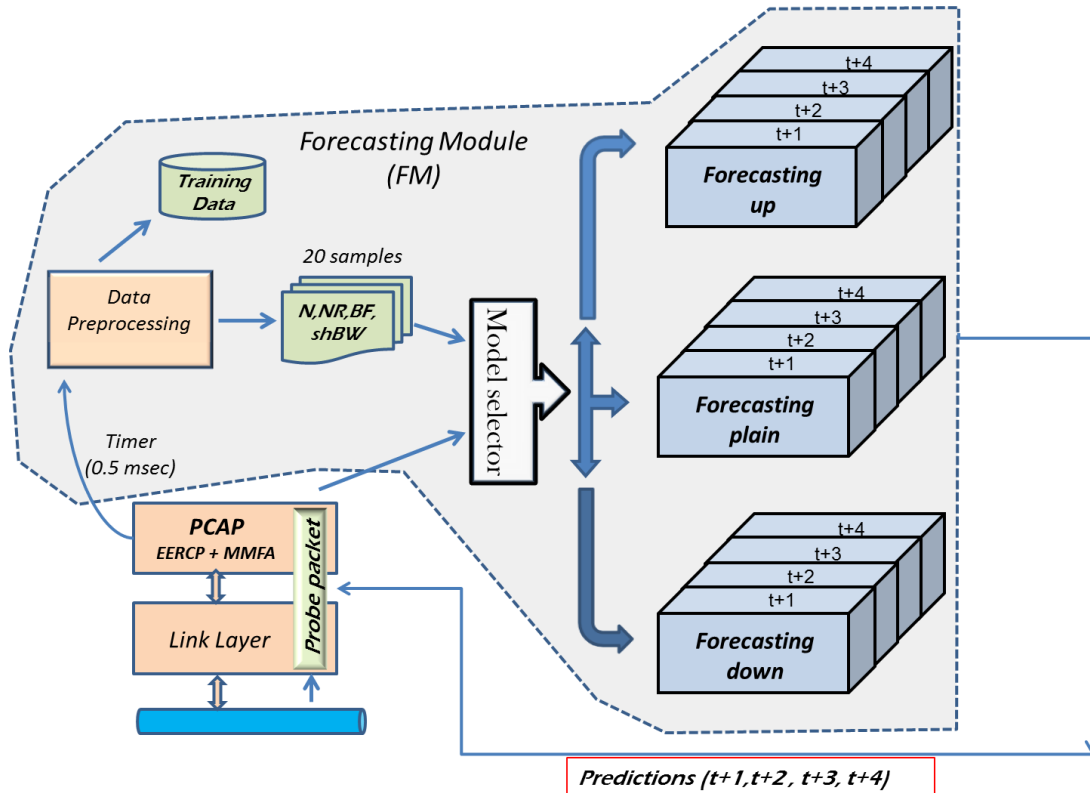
Forecasting Module
(FM)

Training Data

20 samples

Data Preprocessing

N,NR,BF, shBW

Model selector

Timer
(0.5 msec)

t+4
t+3
t+2
t+1
Forecasting up

t+4
t+3
t+2
t+1
Forecasting plain

t+4
t+3
t+2
t+1
Forecasting down

PCAP
EERCP + MMFA

Probe packet

Link Layer

Predictions (t+1,t+2 , t+3, t+4)